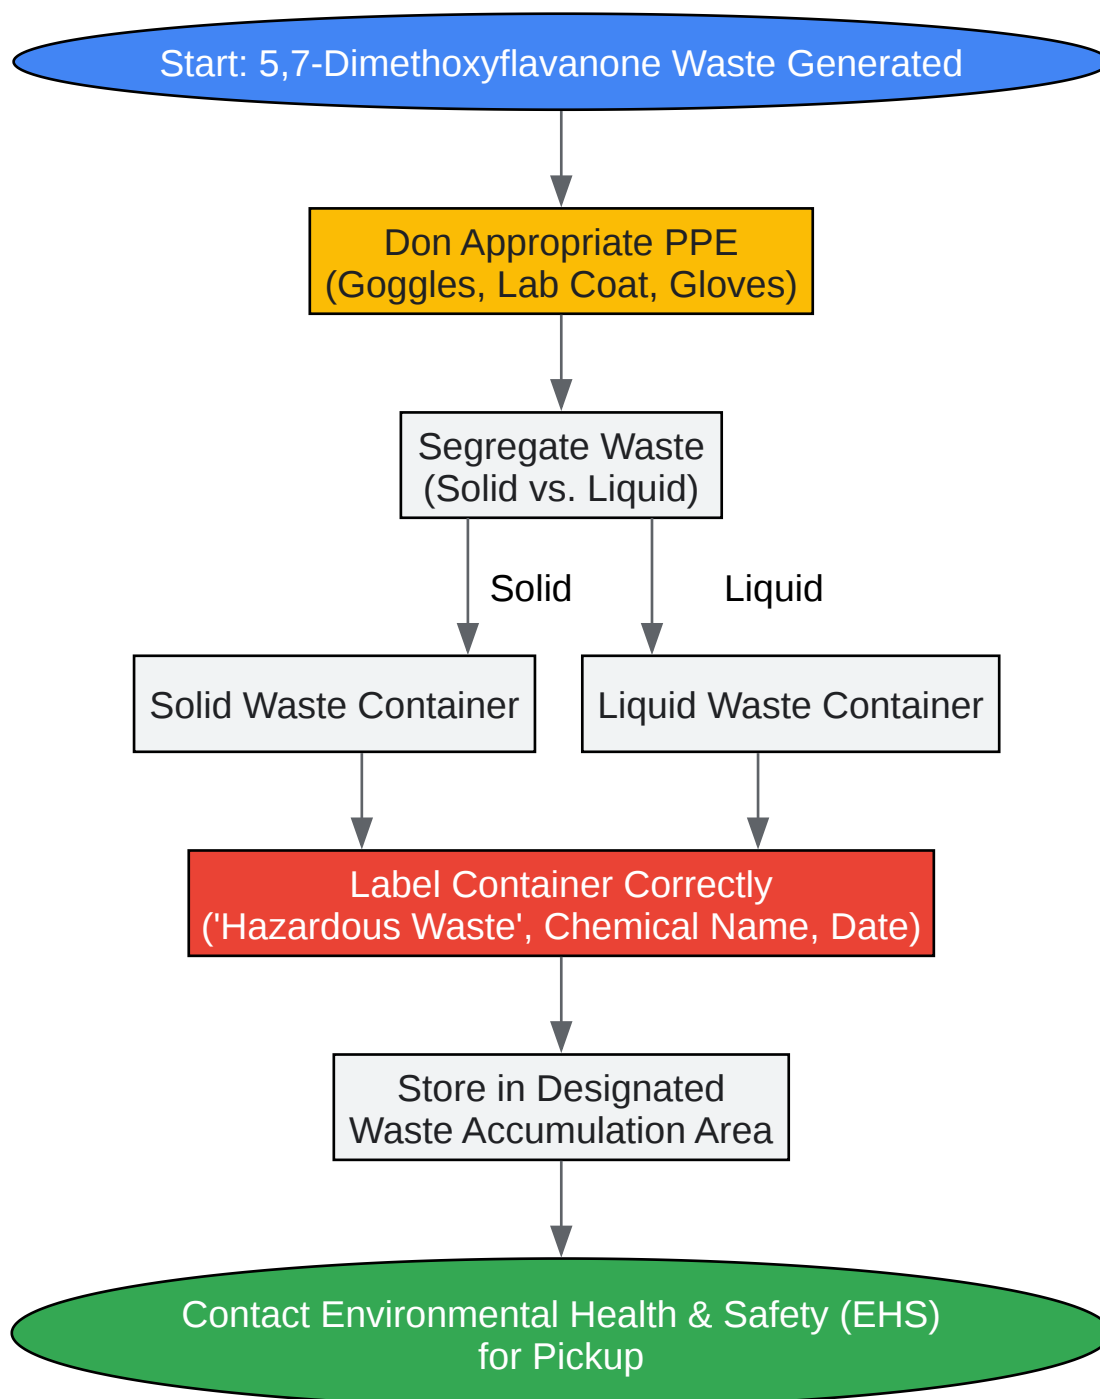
Start: 5,7-Dimethoxyflavanone Waste Generated

Don Appropriate PPE
(Goggles, Lab Coat, Gloves)

Segregate Waste
(Solid vs. Liquid)

Solid

Liquid

Solid Waste Container

Liquid Waste Container

Label Container Correctly
('Hazardous Waste', Chemical Name, Date)

Store in Designated
Waste Accumulation Area

Contact Environmental Health & Safety (EHS)
for Pickup